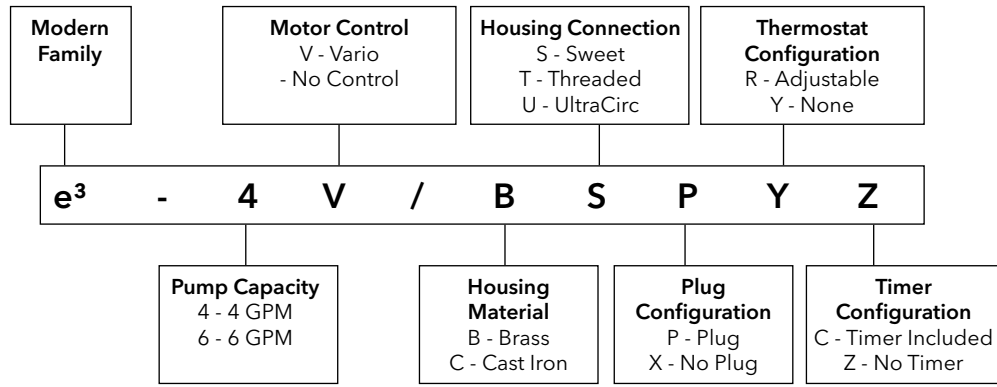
**Modern Family**

**Motor Control**
V - Vario
- No Control

**Housing Connection**
S - Sweet
T - Threaded
U - UltraCirc

**Thermostat Configuration**
R - Adjustable
Y - None

$e^3$ - 4 V / B S P Y Z

**Pump Capacity**
4 - 4 GPM
6 - 6 GPM

**Housing Material**
B - Brass
C - Cast Iron

**Plug Configuration**
P - Plug
X - No Plug

**Timer Configuration**
C - Timer Included
Z - No Timer